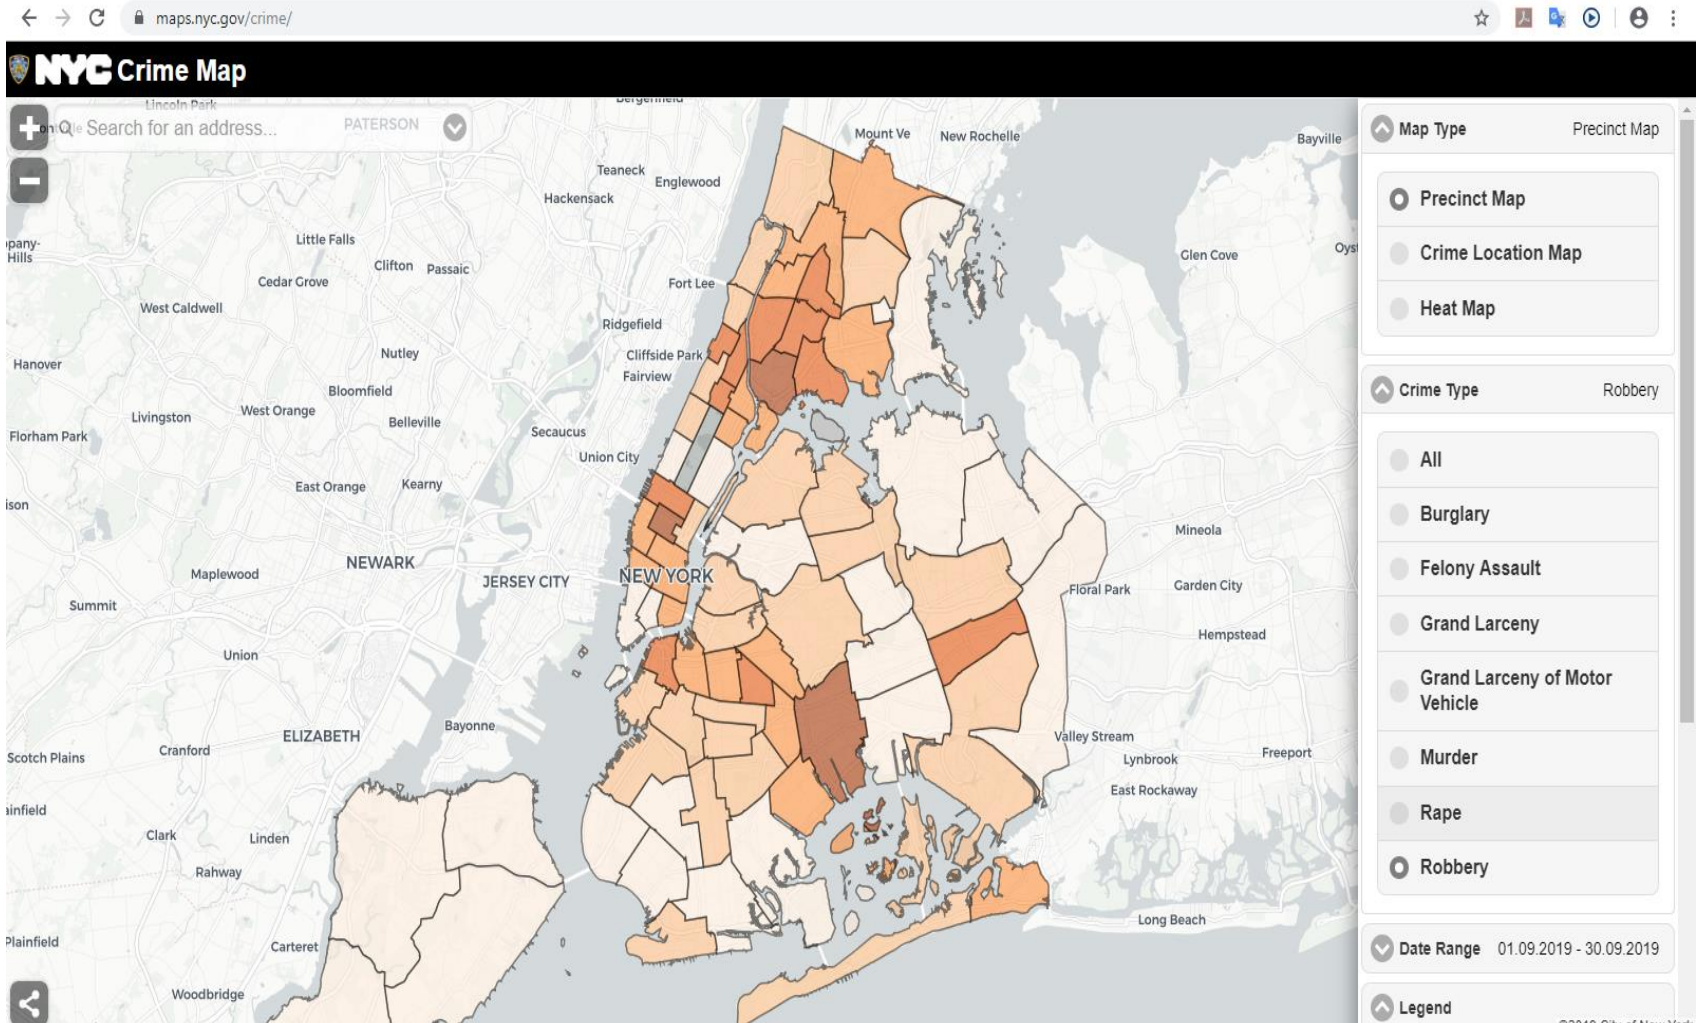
maps.nyc.gov/crime/

NYC Crime Map

Search for an address...

Lincoln Park
PATERSON
Bergenfield
Mount Ve
New Rochelle
Bayville
Teaneck
Englewood
Hackensack
ppany-Hills
Little Falls
Clifton
Passaic
Glen Cove
Oys
Cedar Grove
Fort Lee
West Caldwell
Ridgefield
Nutley
Cliffside Park
Fairview
Hanover
Bloomfield
Livingston
West Orange
Belleville
Secaucus
Florham Park
Union City
East Orange
Kearny
ison
Mineola
NEWARK
Maplewood
JERSEY CITY
NEW YORK
Floral Park
Garden City
Summit
Hempstead
Union
Bayonne
ELIZABETH
Valley Stream
Scotch Plains
Cranford
Lynbrook
Freeport
East Rockaway
ainfield
Clark
Linden
Rahway
Long Beach
Plainfield
Carteret
Woodbridge

Map Type Precinct Map
Precinct Map
Crime Location Map
Heat Map

Crime Type Robbery
All
Burglary
Felony Assault
Grand Larceny
Grand Larceny of Motor Vehicle
Murder
Rape
Robbery

Date Range 01.09.2019 - 30.09.2019

Legend